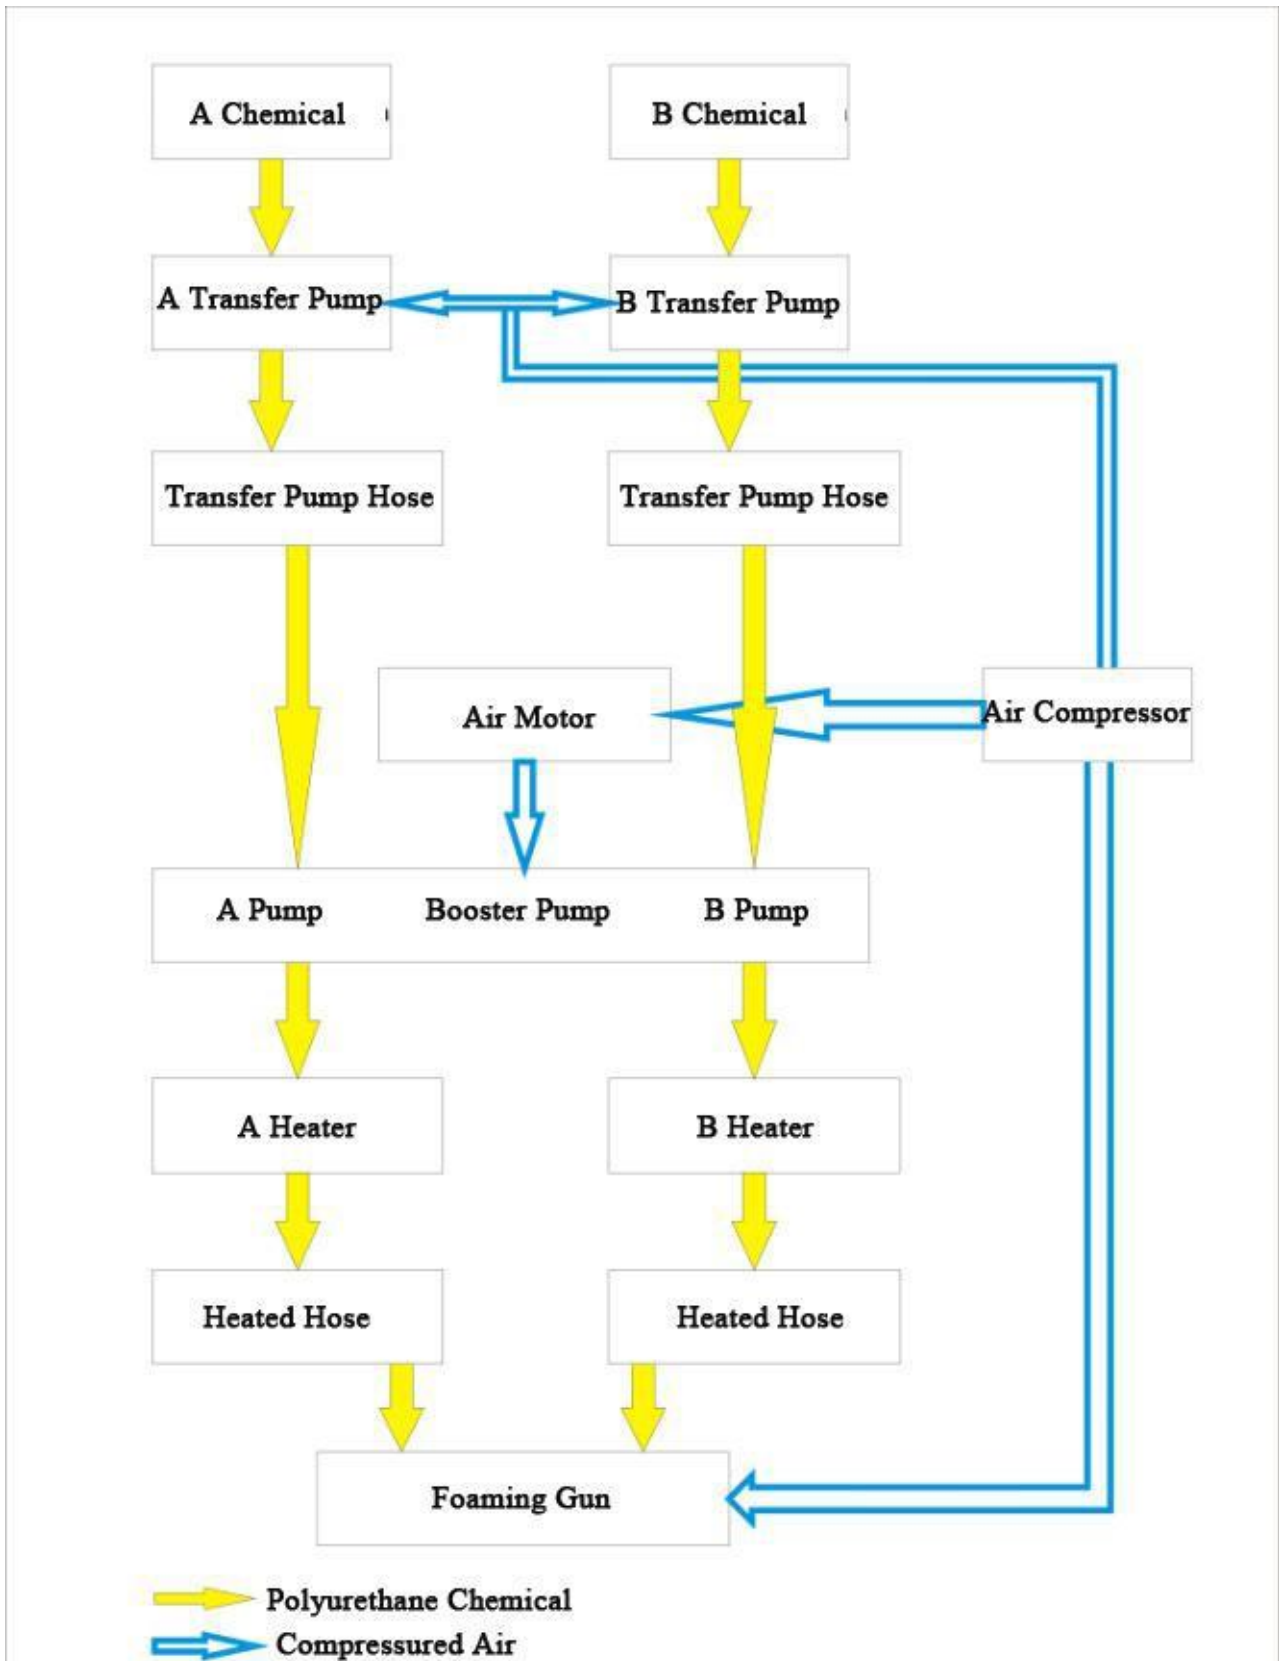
A Chemical

B Chemical

A Transfer Pump

B Transfer Pump

Transfer Pump Hose

Transfer Pump Hose

Air Motor

Air Compressor

A Pump

Booster Pump

B Pump

A Heater

B Heater

Heated Hose

Heated Hose

Foaming Gun

Polyurethane Chemical

Compressured Air